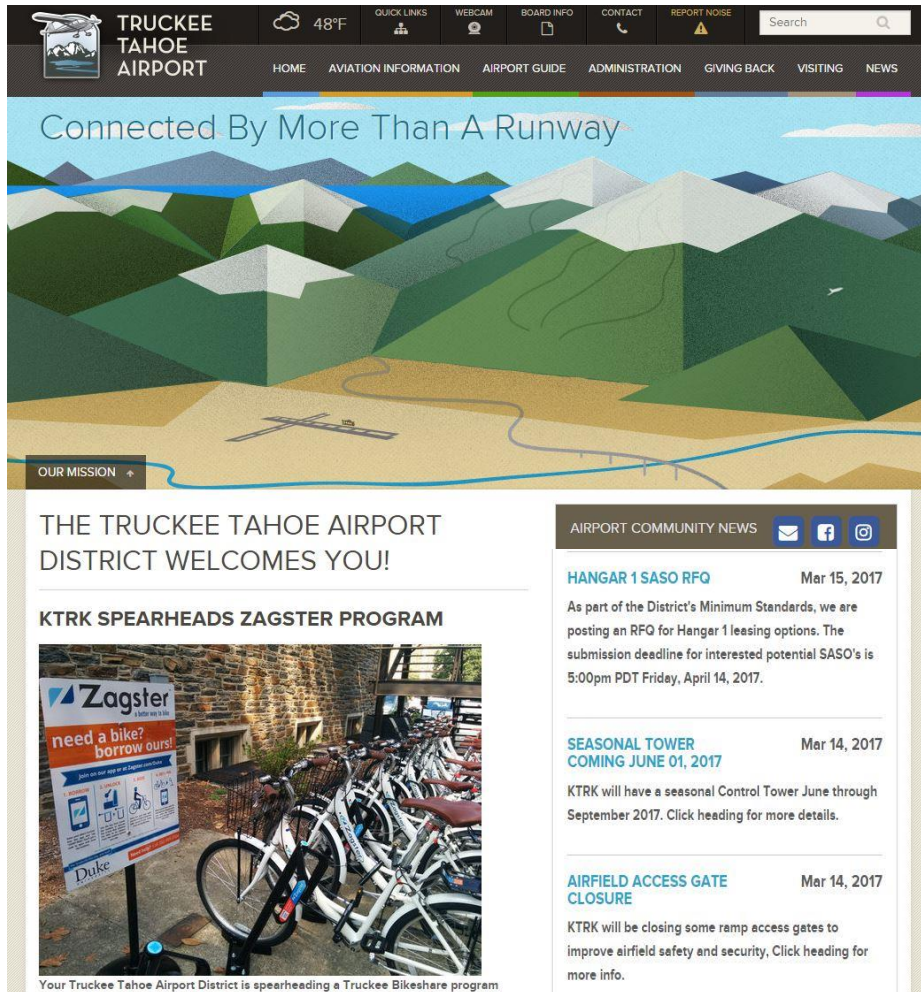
TRUCKEE TAHOE AIRPORT

48°F

QUICK LINKS

WEBCAM

BOARD INFO

CONTACT

REPORT NOISE

Search

HOME

AVIATION INFORMATION

AIRPORT GUIDE

ADMINISTRATION

GIVING BACK

VISITING

NEWS

Connected By More Than A Runway

OUR MISSION

THE TRUCKEE TAHOE AIRPORT DISTRICT WELCOMES YOU!

KTRK SPEARHEADS ZAGSTER PROGRAM

Zagster

a better way to bike

need a bike? borrow ours!

Duke

Your Truckee Tahoe Airport District is spearheading a Truckee Bikeshare program

AIRPORT COMMUNITY NEWS

HANGAR 1 SASO RFQ

Mar 15, 2017

As part of the District's Minimum Standards, we are posting an RFQ for Hangar 1 leasing options. The submission deadline for interested potential SASO's is 5:00pm PDT Friday, April 14, 2017.

SEASONAL TOWER COMING JUNE 01, 2017

Mar 14, 2017

KTRK will have a seasonal Control Tower June through September 2017. Click heading for more details.

AIRFIELD ACCESS GATE CLOSURE

Mar 14, 2017

KTRK will be closing some ramp access gates to improve airfield safety and security, Click heading for more info.